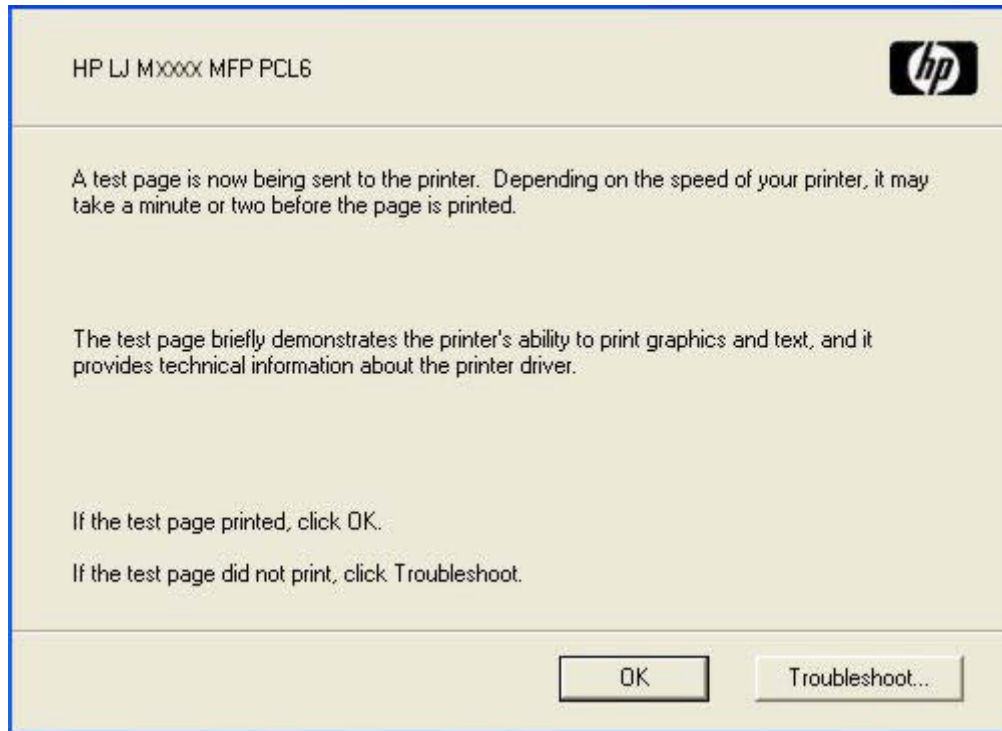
HP LJ Mxxxx MFP PCL6

hp

A test page is now being sent to the printer. Depending on the speed of your printer, it may take a minute or two before the page is printed.

The test page briefly demonstrates the printer's ability to print graphics and text, and it provides technical information about the printer driver.

If the test page printed, click OK.

If the test page did not print, click Troubleshoot.

OK

Troubleshoot...